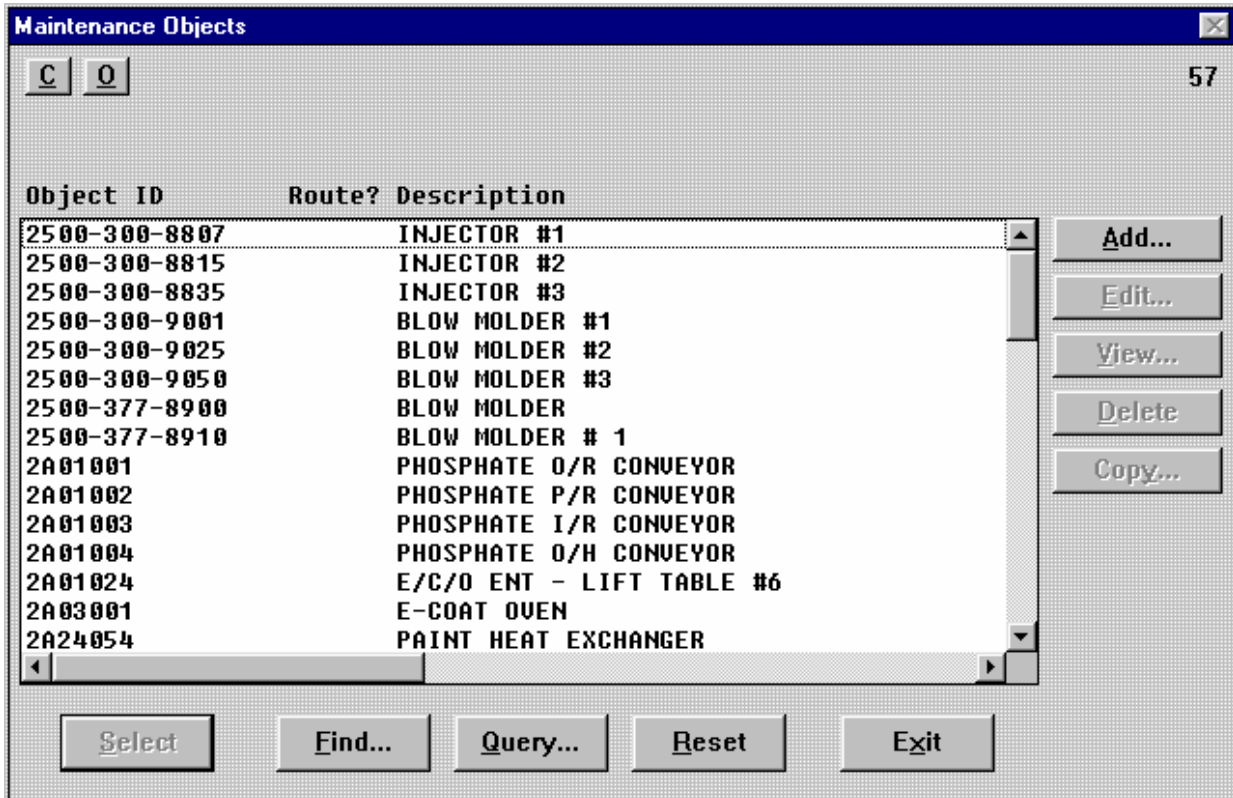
Maintenance Objects

C O

57

| Object ID | Route? | Description |
|---|---|---|
| 2500-300-8807 | | INJECTOR #1 |
| 2500-300-8815 | | INJECTOR #2 |
| 2500-300-8835 | | INJECTOR #3 |
| 2500-300-9001 | | BLOW MOLDER #1 |
| 2500-300-9025 | | BLOW MOLDER #2 |
| 2500-300-9050 | | BLOW MOLDER #3 |
| 2500-377-8900 | | BLOW MOLDER |
| 2500-377-8910 | | BLOW MOLDER # 1 |
| 2A01001 | | PHOSPHATE O/R CONVEYOR |
| 2A01002 | | PHOSPHATE P/R CONVEYOR |
| 2A01003 | | PHOSPHATE I/R CONVEYOR |
| 2A01004 | | PHOSPHATE O/H CONVEYOR |
| 2A01024 | | E/C/O ENT - LIFT TABLE #6 |
| 2A03001 | | E-COAT OVEN |
| 2A24054 | | PAINT HEAT EXCHANGER |

Add...
Edit...
View...
Delete
Copy...

Select
Find...
Query...
Reset
Exit